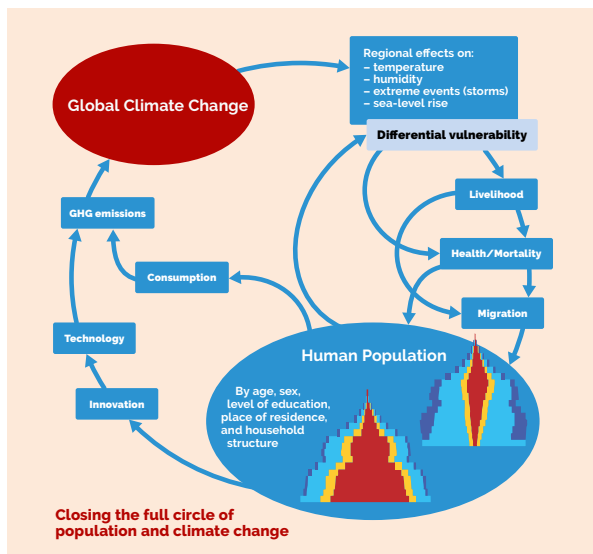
Global Climate Change

Regional effects on:
– temperature
– humidity
– extreme events (storms)
– sea-level rise

Differential vulnerability

Livelihood

Health/Mortality

Migration

GHG emissions

Consumption

Technology

Innovation

Human Population

By age, sex, level of education, place of residence, and household structure

Closing the full circle of population and climate change